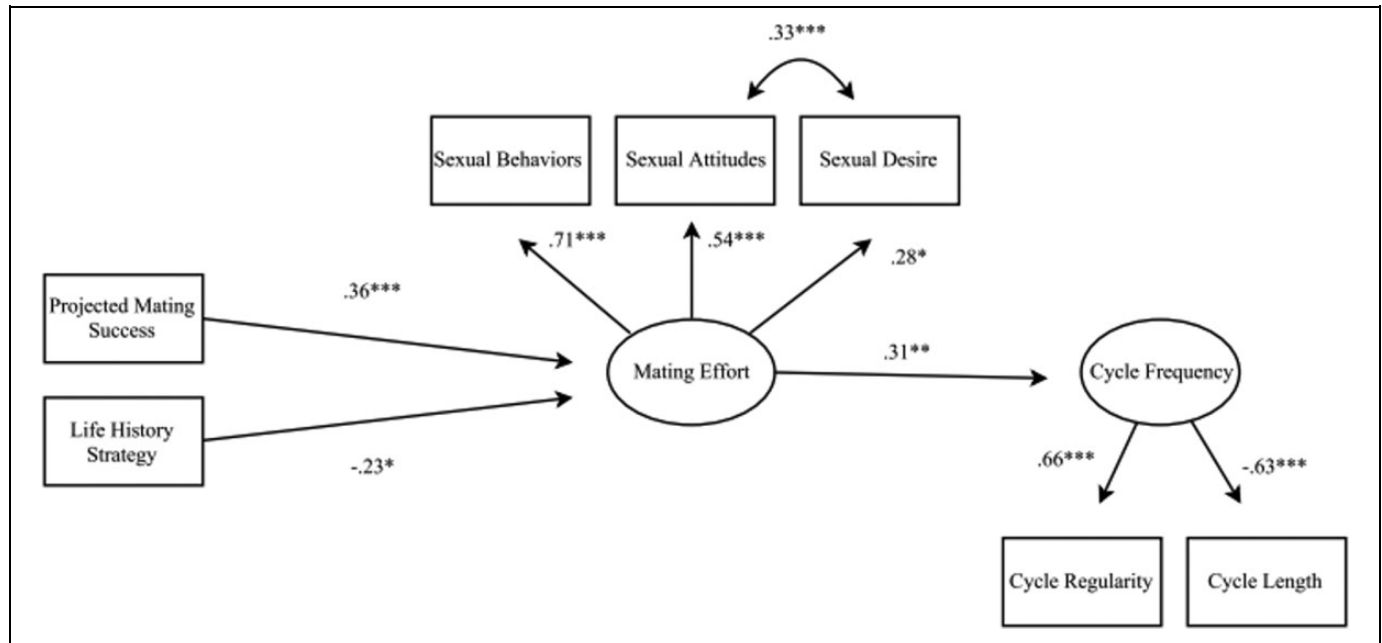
.33***

Sexual Behaviors

Sexual Attitudes

Sexual Desire

.71***

.54***

.28*

Projected Mating Success

.36***

Mating Effort

.31**

Cycle Frequency

Life History Strategy

-.23*

.66***

-.63***

Cycle Regularity

Cycle Length